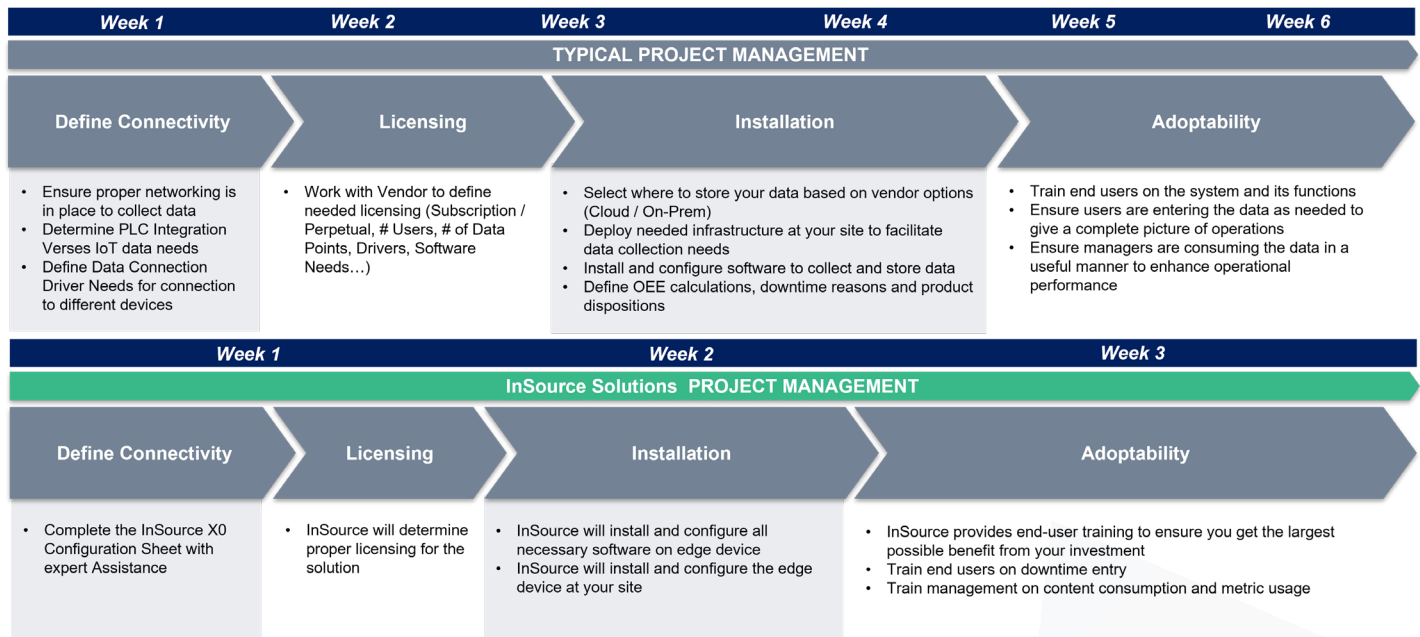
Week 1 Week 2 Week 3 Week 4 Week 5 Week 6

TYPICAL PROJECT MANAGEMENT

Define Connectivity

- Ensure proper networking is in place to collect data
- Determine PLC Integration Verses IoT data needs
- Define Data Connection Driver Needs for connection to different devices

Licensing

- Work with Vendor to define needed licensing (Subscription / Perpetual, # Users, # of Data Points, Drivers, Software Needs…)

Installation

- Select where to store your data based on vendor options (Cloud / On-Prem)
- Deploy needed infrastructure at your site to facilitate data collection needs
- Install and configure software to collect and store data
- Define OEE calculations, downtime reasons and product dispositions

Adoptability

- Train end users on the system and its functions
- Ensure users are entering the data as needed to give a complete picture of operations
- Ensure managers are consuming the data in a useful manner to enhance operational performance

Week 1 Week 2 Week 3

InSource Solutions PROJECT MANAGEMENT

Define Connectivity

- Complete the InSource X0 Configuration Sheet with expert Assistance

Licensing

- InSource will determine proper licensing for the solution

Installation

- InSource will install and configure all necessary software on edge device
- InSource will install and configure the edge device at your site

Adoptability

- InSource provides end-user training to ensure you get the largest possible benefit from your investment
- Train end users on downtime entry
- Train management on content consumption and metric usage